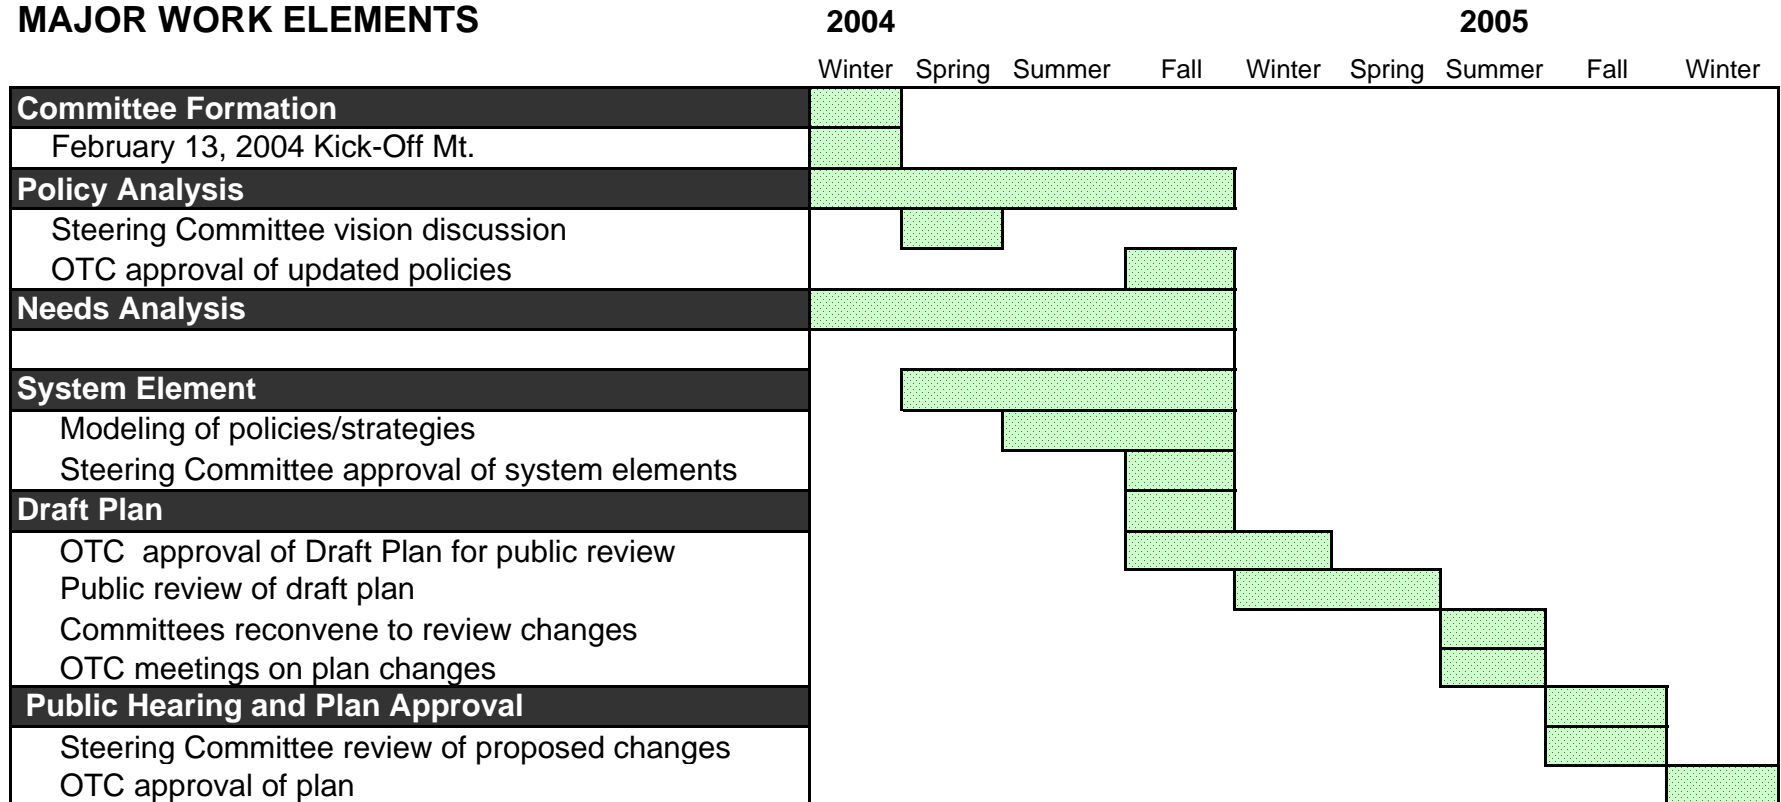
MAJOR WORK ELEMENTS

| | 2004 Winter | Spring | Summer | Fall | 2005 Winter | Spring | Summer | Fall | Winter |
|---|---|---|---|---|---|---|---|---|---|
| Committee Formation | | | | | | | | | |
| February 13, 2004 Kick-Off Mt. | | | | | | | | | |
| Policy Analysis | | | | | | | | | |
| Steering Committee vision discussion | | | | | | | | | |
| OTC approval of updated policies | | | | | | | | | |
| Needs Analysis | | | | | | | | | |
| | | | | | | | | | |
| System Element | | | | | | | | | |
| Modeling of policies/strategies | | | | | | | | | |
| Steering Committee approval of system elements | | | | | | | | | |
| Draft Plan | | | | | | | | | |
| OTC approval of Draft Plan for public review | | | | | | | | | |
| Public review of draft plan | | | | | | | | | |
| Committees reconvene to review changes | | | | | | | | | |
| OTC meetings on plan changes | | | | | | | | | |
| Public Hearing and Plan Approval | | | | | | | | | |
| Steering Committee review of proposed changes | | | | | | | | | |
| OTC approval of plan | | | | | | | | | |